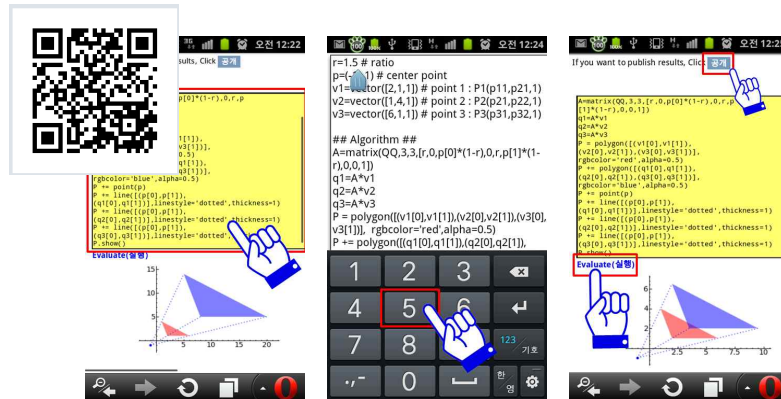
오전 12:22

esults, Click 공개

p[0]*(1-r),0,r,p

1]]),
v3[1]]),
0.5)
]]),
[1]]),
rgbcolor='blue',alpha=0.5)
P += point(p)
P += line([p[0],p[1]),
(q1[0],q1[1])],linestyle='dotted',thickness=1)
P += line([p[0],p[1]),
(q2[0],q2[1])],linestyle='dotted',thickness=1)
P += line([p[0],p[1]),
(q3[0],q3[1])],linestyle='dotted'
P.show()

Evaluate(실행)

15
10
5
5 10 15 20

오전 12:24

r=1.5 # ratio
p=( 1) # center point
v1=vector([2,1,1]) # point 1 : P1(p11,p21,1)
v2=vector([1,4,1]) # point 2 : P2(p12,p22,1)
v3=vector([6,1,1]) # point 3 : P3(p31,p32,1)

## Algorithm ##
A=matrix(QQ,3,3,[r,0,p[0]*(1-r),0,r,p[1]*(1-r),0,0,1])
q1=A*v1
q2=A*v2
q3=A*v3
P = polygon([(v1[0],v1[1]),(v2[0],v2[1]),(v3[0],v3[1])], rgbcolor='red',alpha=0.5)
P += polygon([(q1[0],q1[1]),(q2[0],q2[1]),

1 2 3
4 5 6
7 8
123
기호
.,-
0
한
영

오전 12:2

If you want to publish results, Click 공개

A=matrix(QQ,3,3,[r,0,p[0]*(1-r),0,r,p
[1]*(1-r),0,0,1])
q1=A*v1
q2=A*v2
q3=A*v3
P = polygon([(v1[0],v1[1]),
(v2[0],v2[1]),(v3[0],v3[1])],
rgbcolor='red',alpha=0.5)
P += polygon([(q1[0],q1[1]),
(q2[0],q2[1]),(q3[0],q3[1])],
rgbcolor='blue',alpha=0.5)
P += point(p)
P += line([p[0],p[1]),
(q1[0],q1[1])],linestyle='dotted',thickness=1)
P += line([p[0],p[1]),
(q2[0],q2[1])],linestyle='dotted',thickness=1)
P += line([p[0],p[1]),
(q3[0],q3[1])],linestyle='dotted',thickness=1)
P.show()

Evaluate(실행)

6
4
2
2.5 5 7.5 10